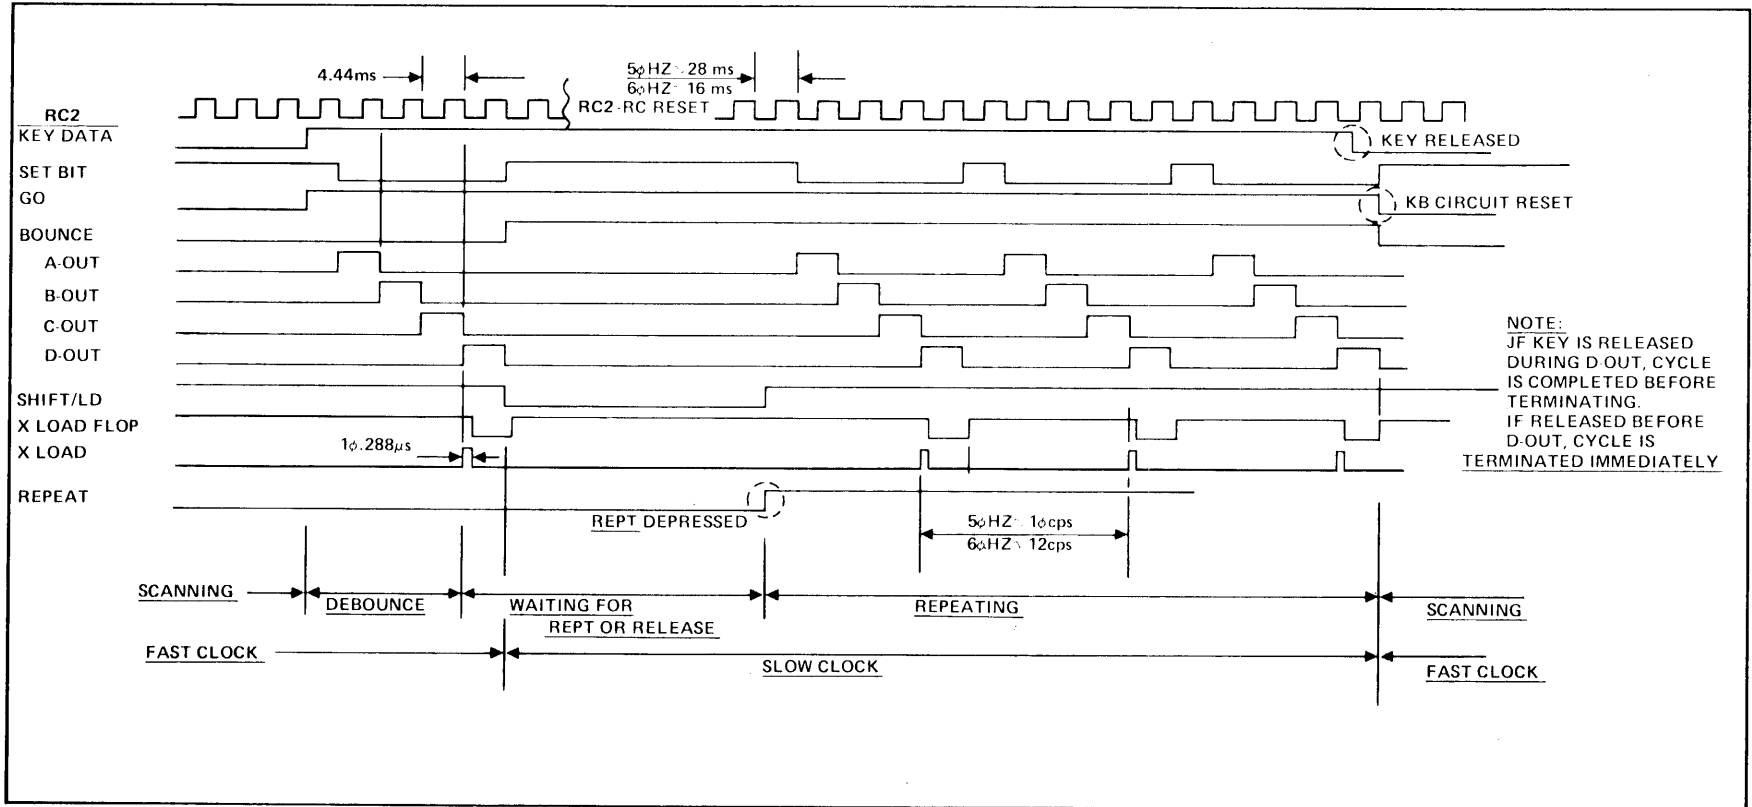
4.44ms

5ϕHZ ~ 28 ms
6ϕHZ ~ 16 ms

RC2
RC2-RC RESET
KEY DATA
KEY RELEASED
SET BIT
GO
KB CIRCUIT RESET
BOUNCE
A-OUT
B-OUT
C-OUT
D-OUT
SHIFT/LD
X LOAD FLOP
X LOAD
1ϕ.288$\mu$s
REPEAT
REPT DEPRESSED

5ϕHZ ~ 1ϕcps
6ϕHZ ~ 12cps

NOTE:
JF KEY IS RELEASED DURING D-OUT, CYCLE IS COMPLETED BEFORE TERMINATING.
IF RELEASED BEFORE D-OUT, CYCLE IS TERMINATED IMMEDIATELY

SCANNING
DEBOUNCE
WAITING FOR REPT OR RELEASE
REPEATING
SCANNING
FAST CLOCK
SLOW CLOCK
FAST CLOCK